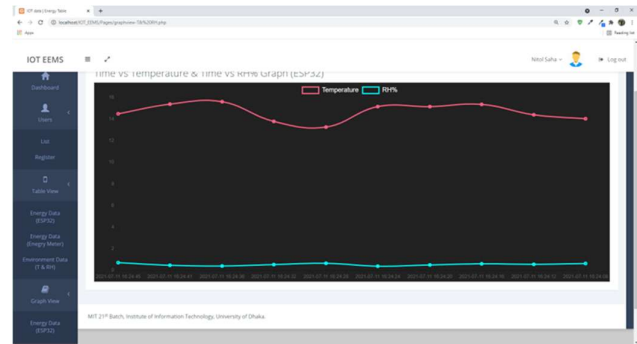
IOT data | Energy Table
localhost/IOT_EEMS/Pages/graphview-T&RH(ESP).php
Apps
Reading list

IOT EEMS
Nitol Saha
Log out

Dashboard
Users
List
Register
Table View
Energy Data (ESP32)
Energy Data (Energy Meter)
Environment Data (T & RH)
Graph View
Energy Data (ESP32)

Time vs Temperature & Time vs RH% Graph (ESP32)

Temperature
RH%

16
14
12
10
8
6
4
2
0

2021-07-11 16:24:40
2021-07-11 16:24:41
2021-07-11 16:24:36
2021-07-11 16:24:32
2021-07-11 16:24:28
2021-07-11 16:24:24
2021-07-11 16:24:20
2021-07-11 16:24:16
2021-07-11 16:24:12
2021-07-11 16:24:08

MIT 21st Batch, Institute of Information Technology, University of Dhaka.